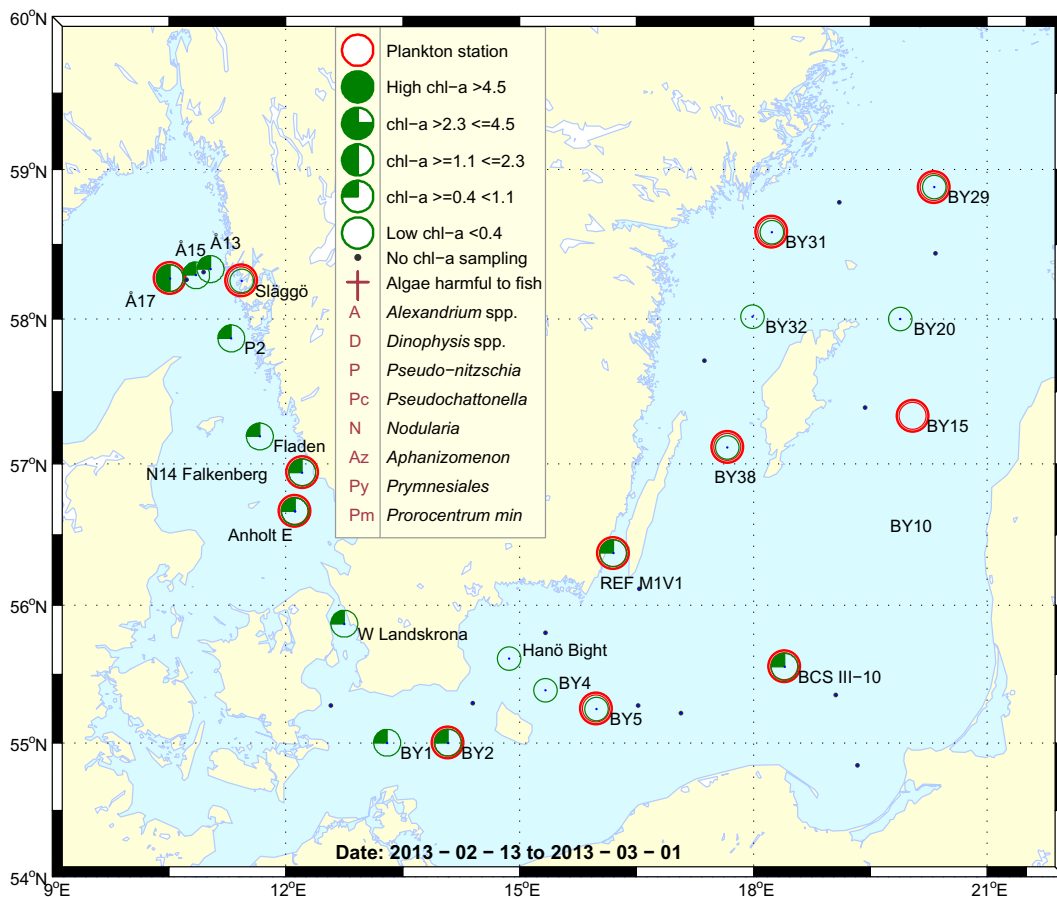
Plankton station
High chl−a >4.5
chl−a >2.3 <=4.5
chl−a >=1.1 <=2.3
chl−a >=0.4 <1.1
Low chl−a <0.4
No chl−a sampling
Algae harmful to fish
A *Alexandrium* spp.
D *Dinophysis* spp.
P *Pseudo−nitzschia*
Pc *Pseudochattonella*
N *Nodularia*
Az *Aphanizomenon*
Py *Prymnesiales*
Pm *Prorocentrum min*

60°N
59°N
58°N
57°N
56°N
55°N
54°N
9°E
12°E
15°E
18°E
21°E

Å15
Å13
Å17
Släggö
P2
Fladen
N14 Falkenberg
Anholt E
W Landskrona
BY1
BY2
Hanö Bight
BY4
BY5
REF M1V1
BCS III−10
BY38
BY32
BY31
BY29
BY20
BY15
BY10

Date: 2013 − 02 − 13 to 2013 − 03 − 01